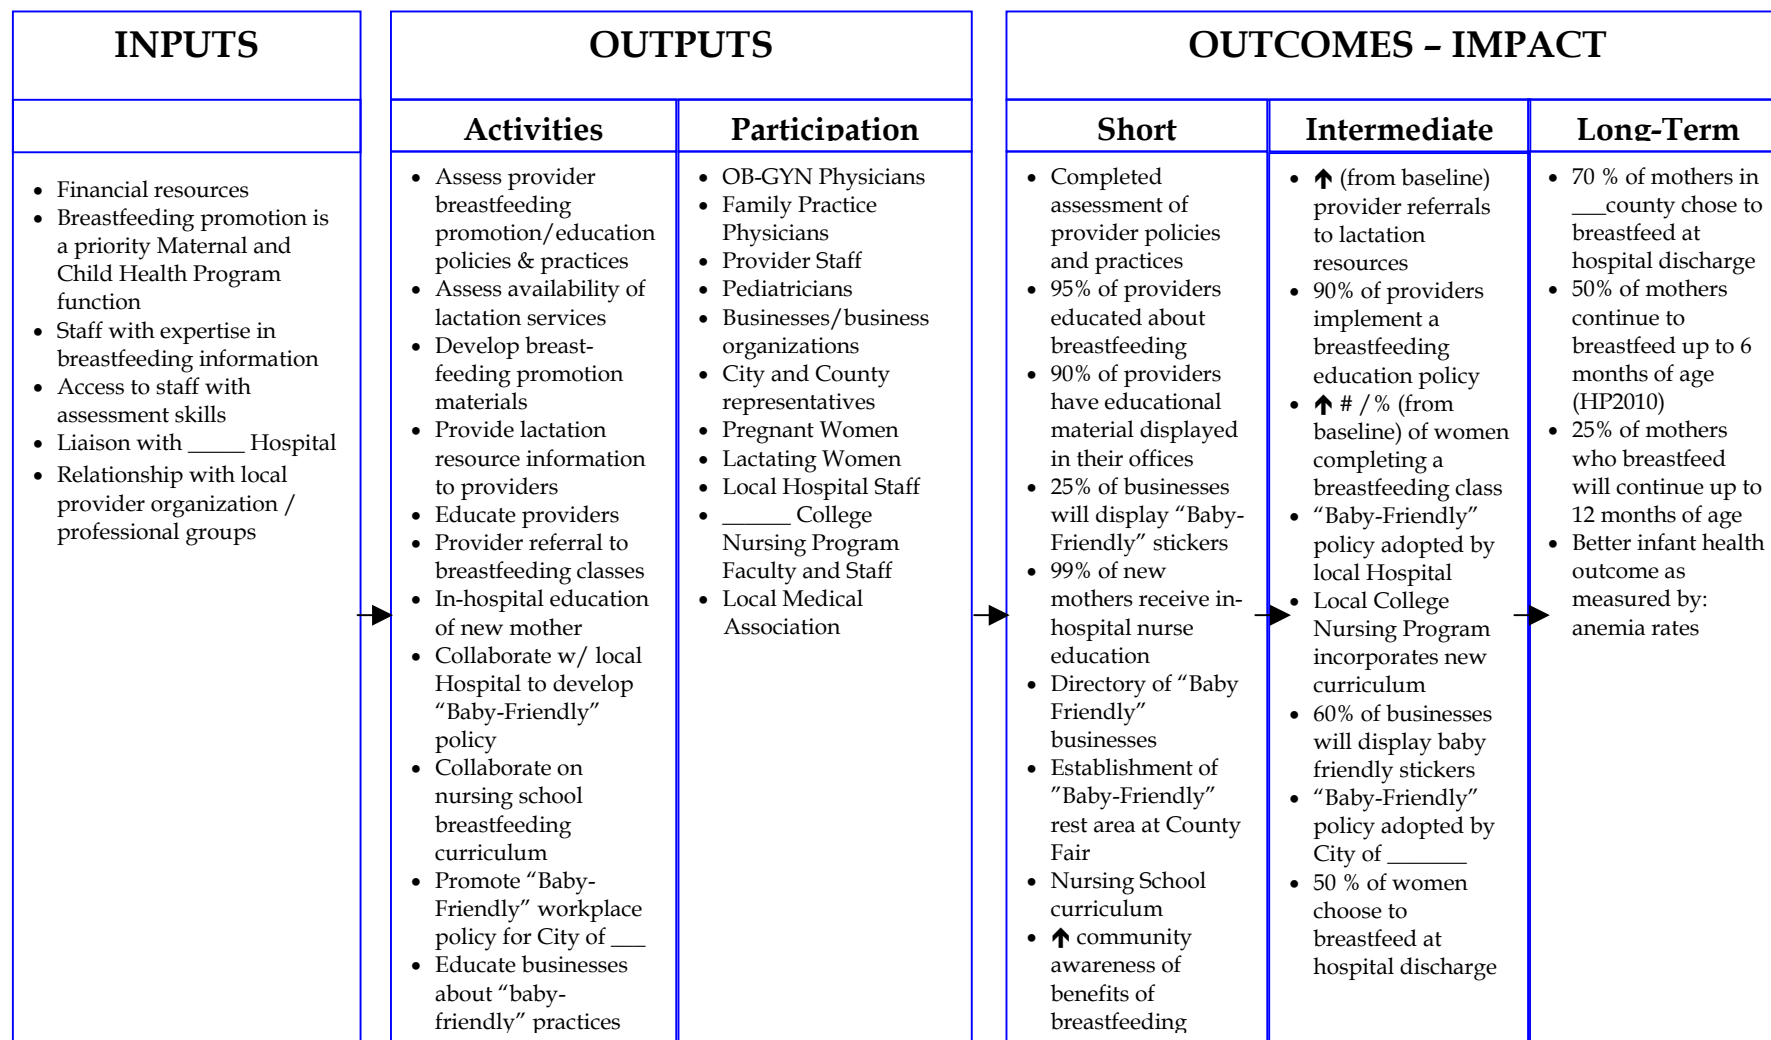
INPUTS

- Financial resources
- Breastfeeding promotion is a priority Maternal and Child Health Program function
- Staff with expertise in breastfeeding information
- Access to staff with assessment skills
- Liaison with _____ Hospital
- Relationship with local provider organization / professional groups

OUTPUTS

Activities

- Assess provider breastfeeding promotion/education policies & practices
- Assess availability of lactation services
- Develop breastfeeding promotion materials
- Provide lactation resource information to providers
- Educate providers
- Provider referral to breastfeeding classes
- In-hospital education of new mother
- Collaborate w/ local Hospital to develop "Baby-Friendly" policy
- Collaborate on nursing school breastfeeding curriculum
- Promote "Baby-Friendly" workplace policy for City of ___
- Educate businesses about "baby-friendly" practices

Participation

- OB-GYN Physicians
- Family Practice Physicians
- Provider Staff
- Pediatricians
- Businesses/business organizations
- City and County representatives
- Pregnant Women
- Lactating Women
- Local Hospital Staff
- ______ College Nursing Program Faculty and Staff
- Local Medical Association

OUTCOMES – IMPACT

Short

- Completed assessment of provider policies and practices
- 95% of providers educated about breastfeeding
- 90% of providers have educational material displayed in their offices
- 25% of businesses will display "Baby-Friendly" stickers
- 99% of new mothers receive in-hospital nurse education
- Directory of "Baby Friendly" businesses
- Establishment of "Baby-Friendly" rest area at County Fair
- Nursing School curriculum
- ↑ community awareness of benefits of breastfeeding

Intermediate

- ↑ (from baseline) provider referrals to lactation resources
- 90% of providers implement a breastfeeding education policy
- ↑ # / % (from baseline) of women completing a breastfeeding class
- "Baby-Friendly" policy adopted by local Hospital
- Local College Nursing Program incorporates new curriculum
- 60% of businesses will display baby friendly stickers
- "Baby-Friendly" policy adopted by City of _______
- 50 % of women choose to breastfeed at hospital discharge

Long-Term

- 70 % of mothers in ___county chose to breastfeed at hospital discharge
- 50% of mothers continue to breastfeed up to 6 months of age (HP2010)
- 25% of mothers who breastfeed will continue up to 12 months of age
- Better infant health outcome as measured by: anemia rates